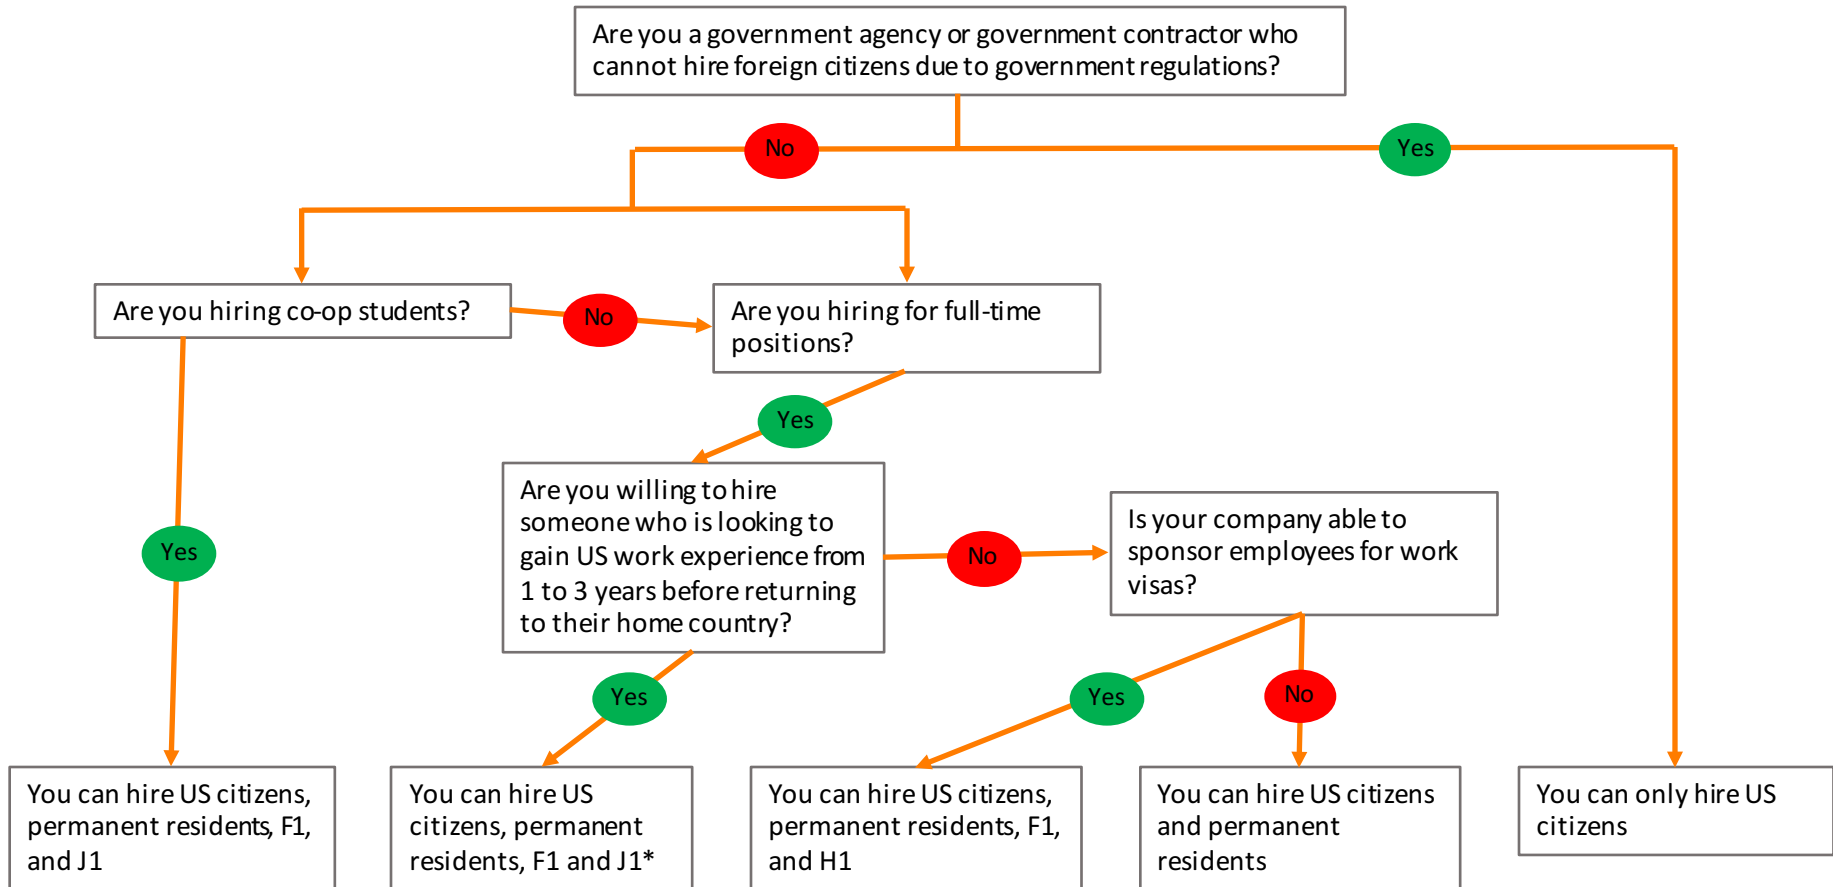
Are you a government agency or government contractor who cannot hire foreign citizens due to government regulations?

No

Yes

Are you hiring co-op students?

No

Are you hiring for full-time positions?

Yes

Are you willing to hire someone who is looking to gain US work experience from 1 to 3 years before returning to their home country?

No

Is your company able to sponsor employees for work visas?

Yes

Yes

Yes

No

You can hire US citizens, permanent residents, F1, and J1

You can hire US citizens, permanent residents, F1 and J1*

You can hire US citizens, permanent residents, F1, and H1

You can hire US citizens and permanent residents

You can only hire US citizens